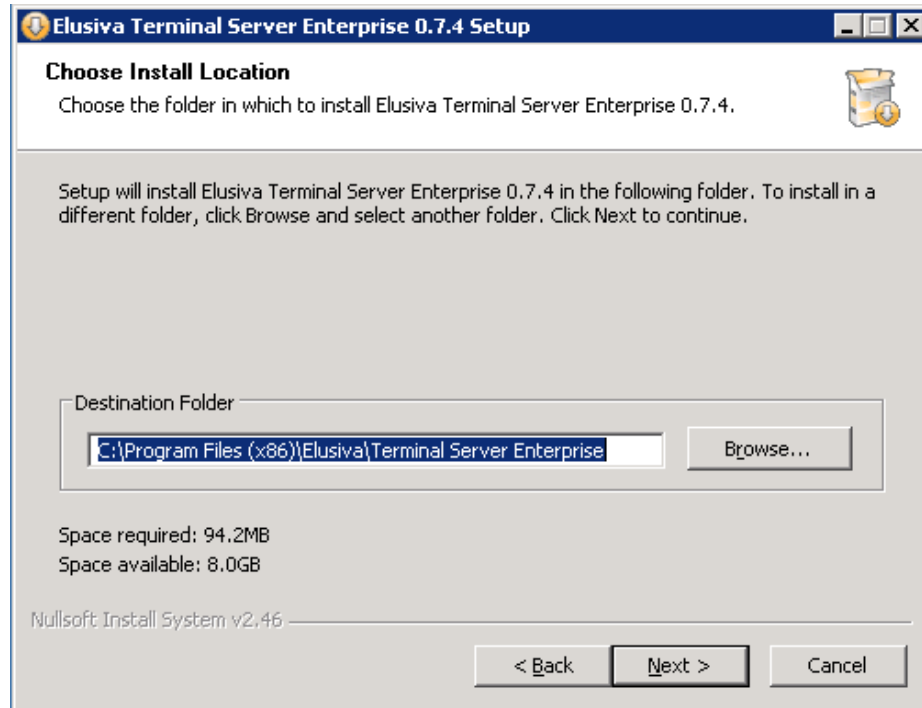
Elusiva Terminal Server Enterprise 0.7.4 Setup

Choose Install Location

Choose the folder in which to install Elusiva Terminal Server Enterprise 0.7.4.

Setup will install Elusiva Terminal Server Enterprise 0.7.4 in the following folder. To install in a different folder, click Browse and select another folder. Click Next to continue.

Destination Folder

C:\Program Files (x86)\Elusiva\Terminal Server Enterprise

Browse...

Space required: 94.2MB

Space available: 8.0GB

Nullsoft Install System v2.46

< Back

Next >

Cancel